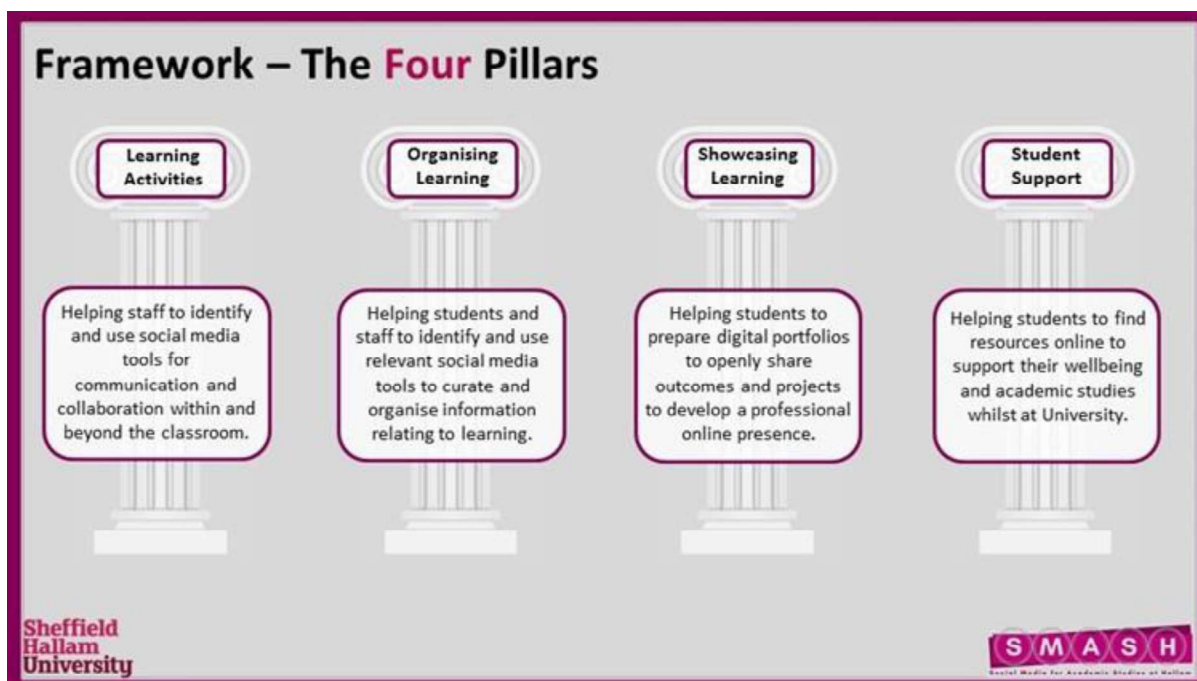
Framework – The Four Pillars

Learning Activities

Helping staff to identify and use social media tools for communication and collaboration within and beyond the classroom.

Organising Learning

Helping students and staff to identify and use relevant social media tools to curate and organise information relating to learning.

Showcasing Learning

Helping students to prepare digital portfolios to openly share outcomes and projects to develop a professional online presence.

Student Support

Helping students to find resources online to support their wellbeing and academic studies whilst at University.

Sheffield Hallam University

S M A S H
Social Media for Academic Studies at Hallam